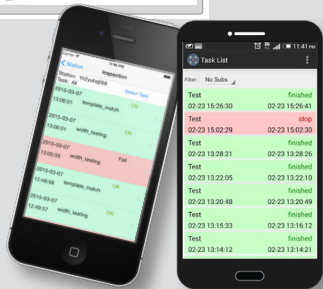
Station Inspection
Station: 7h2yoApb9
Task: All
Select Task
2015-03-07 13:06:01 template_match OK
2015-03-07 13:06:01 width_testing OK
2015-03-07 13:05:09 width_testing Fail
2015-03-07 12:49:58 template_match OK
2015-03-07 width_testing OK

11:41 PM
Task List
Filter: No Subs

| | |
|---|---|
| Test | finished |
| 02-23 15:26:30 | 02-23 15:26:41 |
| Test | stop |
| 02-23 15:02:29 | 02-23 15:02:30 |
| Test | finished |
| 02-23 13:28:21 | 02-23 13:28:26 |
| Test | finished |
| 02-23 13:22:05 | 02-23 13:22:10 |
| Test | finished |
| 02-23 13:20:48 | 02-23 13:20:49 |
| Test | finished |
| 02-23 13:15:33 | 02-23 13:16:12 |
| Test | finished |
| 02-23 13:14:12 | 02-23 13:14:21 |